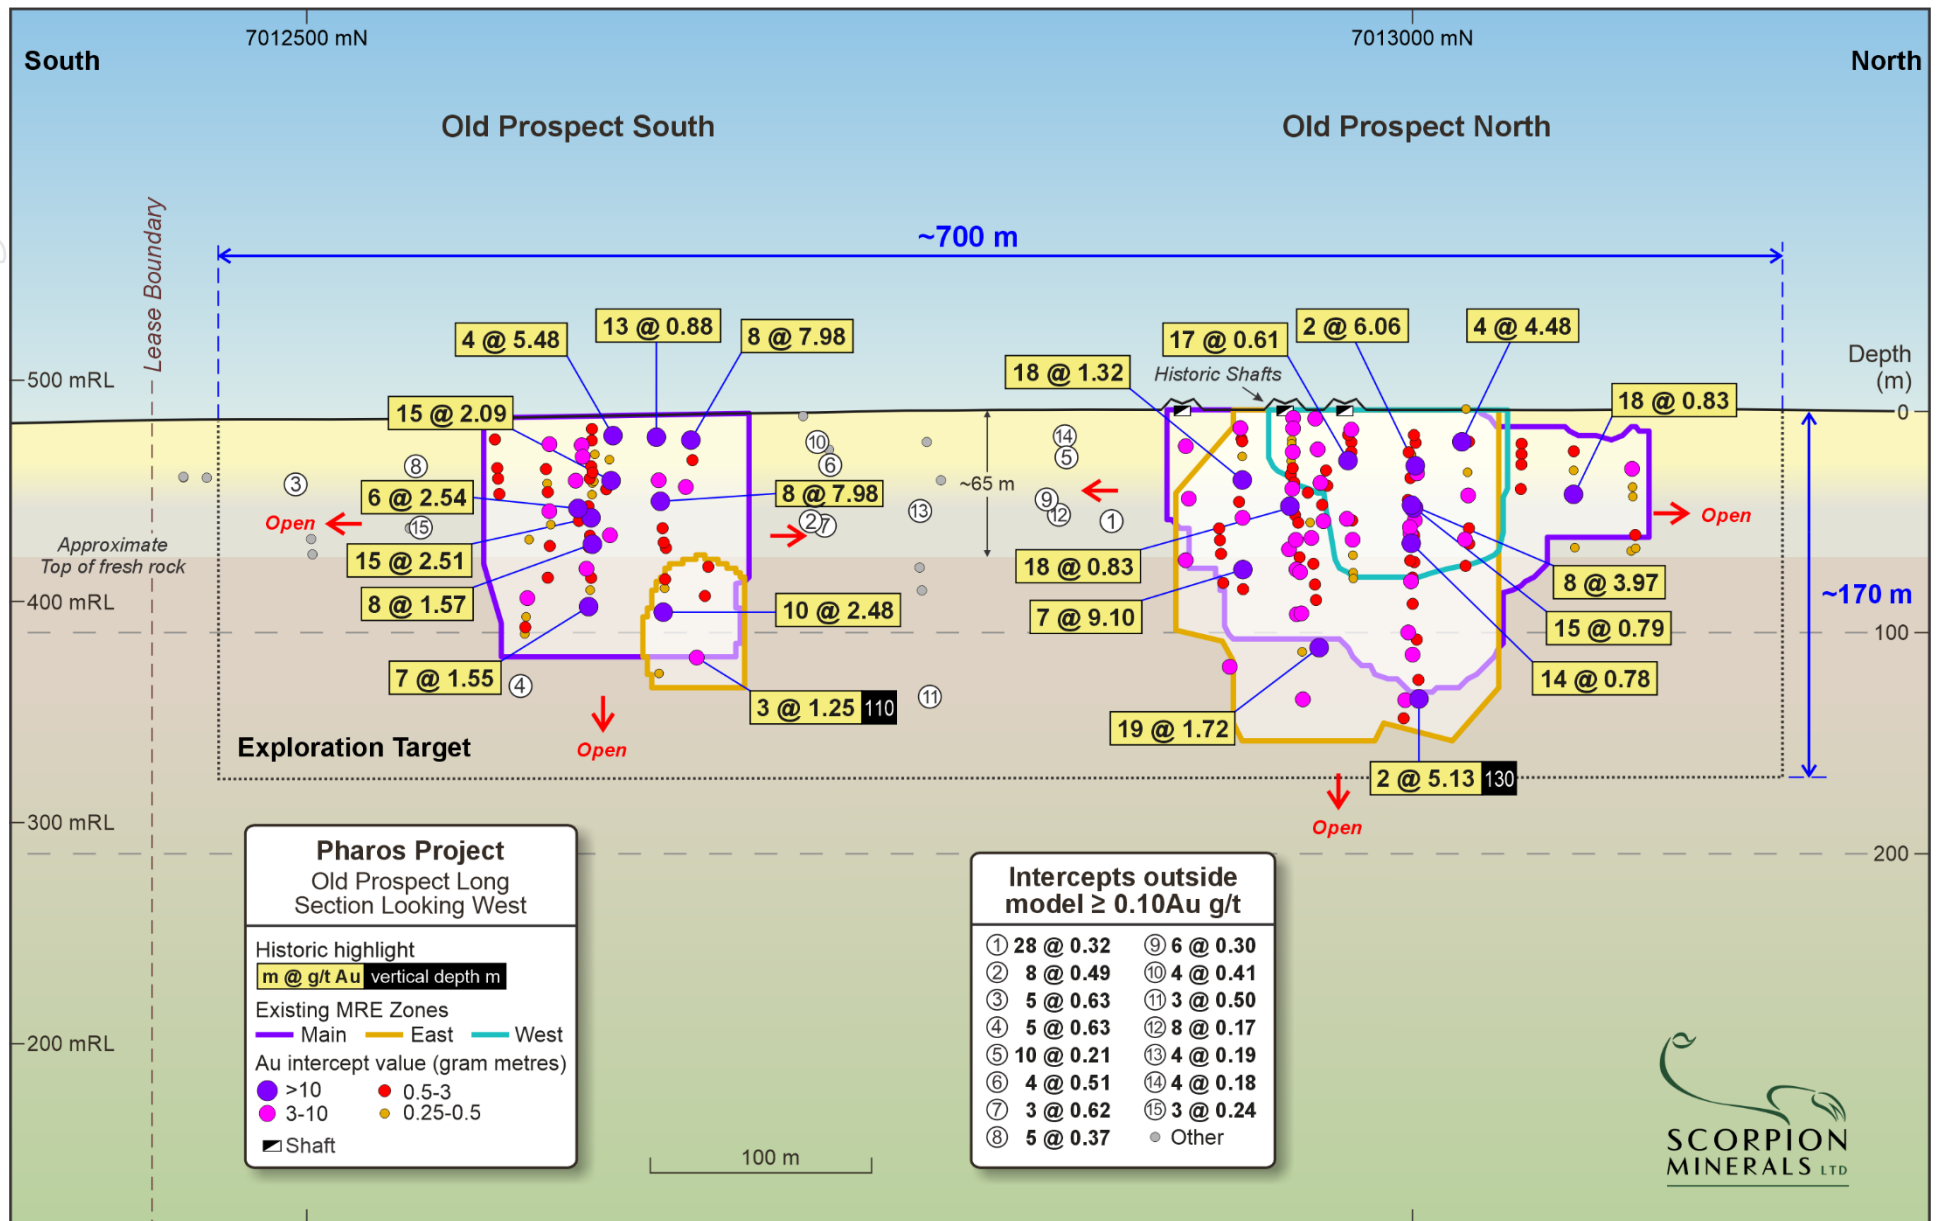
South

7012500 mN

7013000 mN

North

Old Prospect South

Old Prospect North

Lease Boundary

~700 m

Depth (m)

500 mRL

0

4 @ 5.48

13 @ 0.88

8 @ 7.98

18 @ 1.32

17 @ 0.61

2 @ 6.06

4 @ 4.48

Historic Shafts

18 @ 0.83

15 @ 2.09

⑧

③

⑩

⑥

⑭

⑤

6 @ 2.54

8 @ 7.98

~65 m

⑨

⑫

①

Open

Open

⑮

②⑦

⑬

Approximate Top of fresh rock

15 @ 2.51

18 @ 0.83

8 @ 3.97

~170 m

400 mRL

8 @ 1.57

10 @ 2.48

7 @ 9.10

15 @ 0.79

100

7 @ 1.55

④

14 @ 0.78

3 @ 1.25 110

⑪

19 @ 1.72

Exploration Target

Open

2 @ 5.13 130

Open

300 mRL

200

Pharos Project
Old Prospect Long Section Looking West

Historic highlight
m @ g/t Au vertical depth m

Existing MRE Zones
Main East West

Au intercept value (gram metres)
>10 0.5-3
3-10 0.25-0.5

Shaft

200 mRL

100 m

Intercepts outside model ≥ 0.10Au g/t

| | |
|---|---|
| ① 28 @ 0.32 | ⑨ 6 @ 0.30 |
| ② 8 @ 0.49 | ⑩ 4 @ 0.41 |
| ③ 5 @ 0.63 | ⑪ 3 @ 0.50 |
| ④ 5 @ 0.63 | ⑫ 8 @ 0.17 |
| ⑤ 10 @ 0.21 | ⑬ 4 @ 0.19 |
| ⑥ 4 @ 0.51 | ⑭ 4 @ 0.18 |
| ⑦ 3 @ 0.62 | ⑮ 3 @ 0.24 |
| ⑧ 5 @ 0.37 | Other |

SCORPION MINERALS LTD